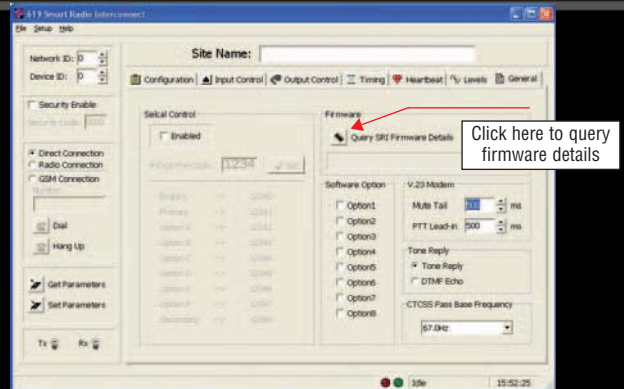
619 Smart Radio Interconnect
File Setup Help

Network ID: 0
Device ID: 0

Site Name:

Configuration | Input Control | Output Control | Timing | Heartbeat | Levels | General

Security Enable
Security Code: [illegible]

Direct Connection
Radio Connection
GSM Connection
Number

Dial
Hang Up

Get Parameters
Set Parameters

Tx Rx

Selcal Control
Enabled
4 Digit Pin Code: 1234 Set

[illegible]

Firmware
Query SRI Firmware Details

Click here to query firmware details

Software Option
Option1
Option2
Option3
Option4
Option5
Option6
Option7
Option8

V.23 Modem
Mute Tail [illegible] ms
PTT Lead-in 500 ms

Tone Reply
Tone Reply
DTMF Echo

CTCSS Pass Base Frequency
67.0Hz

Idle 15:52:25